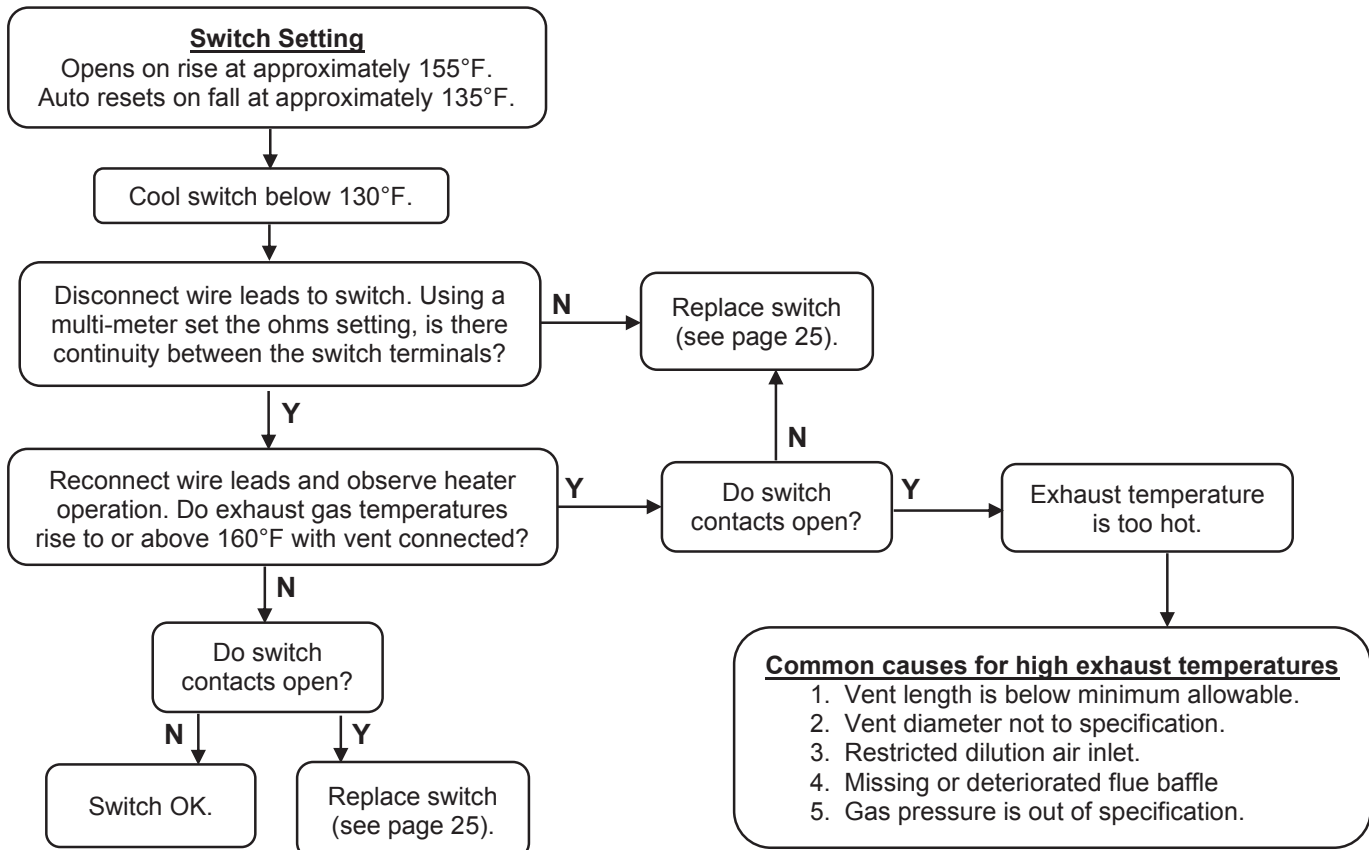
**Switch Setting**
Opens on rise at approximately 155°F.
Auto resets on fall at approximately 135°F.

Cool switch below 130°F.

Disconnect wire leads to switch. Using a multi-meter set the ohms setting, is there continuity between the switch terminals?

N

Replace switch (see page 25).

Y

Reconnect wire leads and observe heater operation. Do exhaust gas temperatures rise to or above 160°F with vent connected?

Y

Do switch contacts open?

N

Y

Exhaust temperature is too hot.

**Common causes for high exhaust temperatures**
1. Vent length is below minimum allowable.
2. Vent diameter not to specification.
3. Restricted dilution air inlet.
4. Missing or deteriorated flue baffle
5. Gas pressure is out of specification.

N

Do switch contacts open?

N

Y

Switch OK.

Replace switch (see page 25).